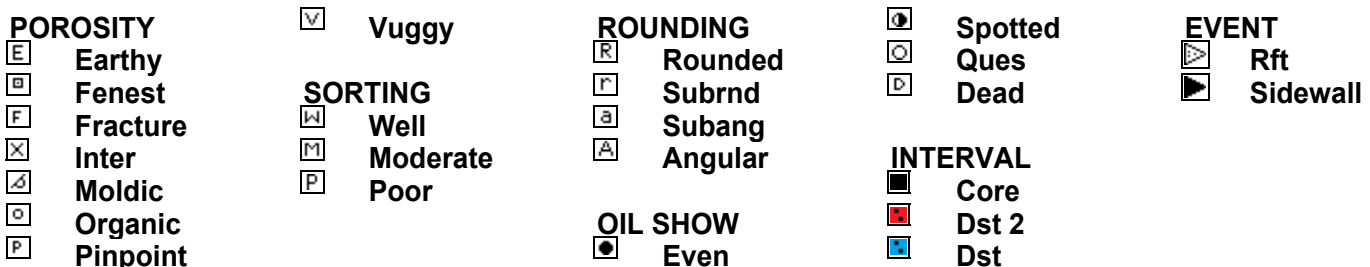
POROSITY
E Earthy
Fenest
F Fracture
Inter
Moldic
Organic
P Pinpoint
V Vuggy

SORTING
W Well
M Moderate
P Poor

ROUNDING
R Rounded
r Subrnd
a Subang
A Angular

OIL SHOW
Even
Spotted
Ques
D Dead

INTERVAL
Core
Dst 2
Dst

EVENT
Rft
Sidewall